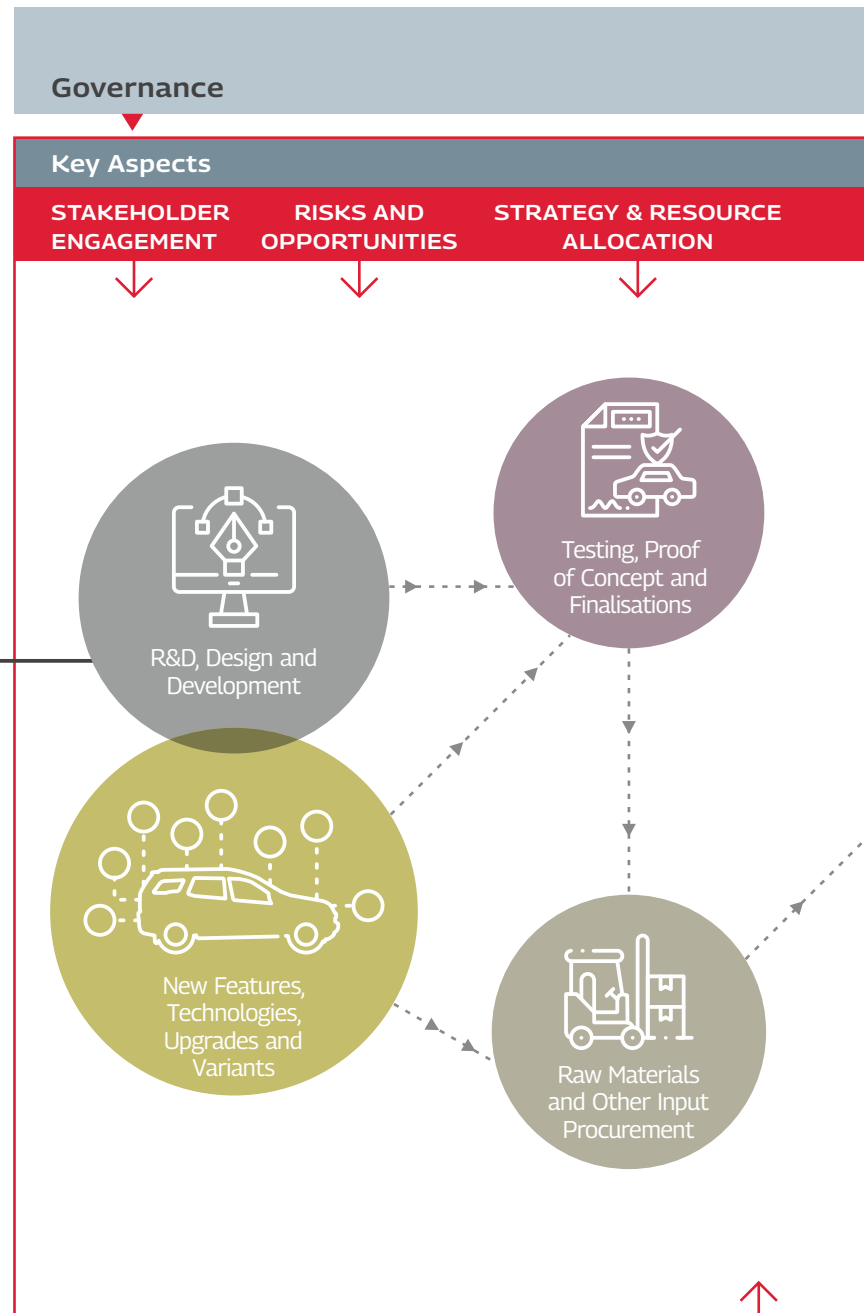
Governance

Key Aspects

STAKEHOLDER ENGAGEMENT

RISKS AND OPPORTUNITIES

STRATEGY & RESOURCE ALLOCATION

R&D, Design and Development

Testing, Proof of Concept and Finalisations

New Features, Technologies, Upgrades and Variants

Raw Materials and Other Input Procurement